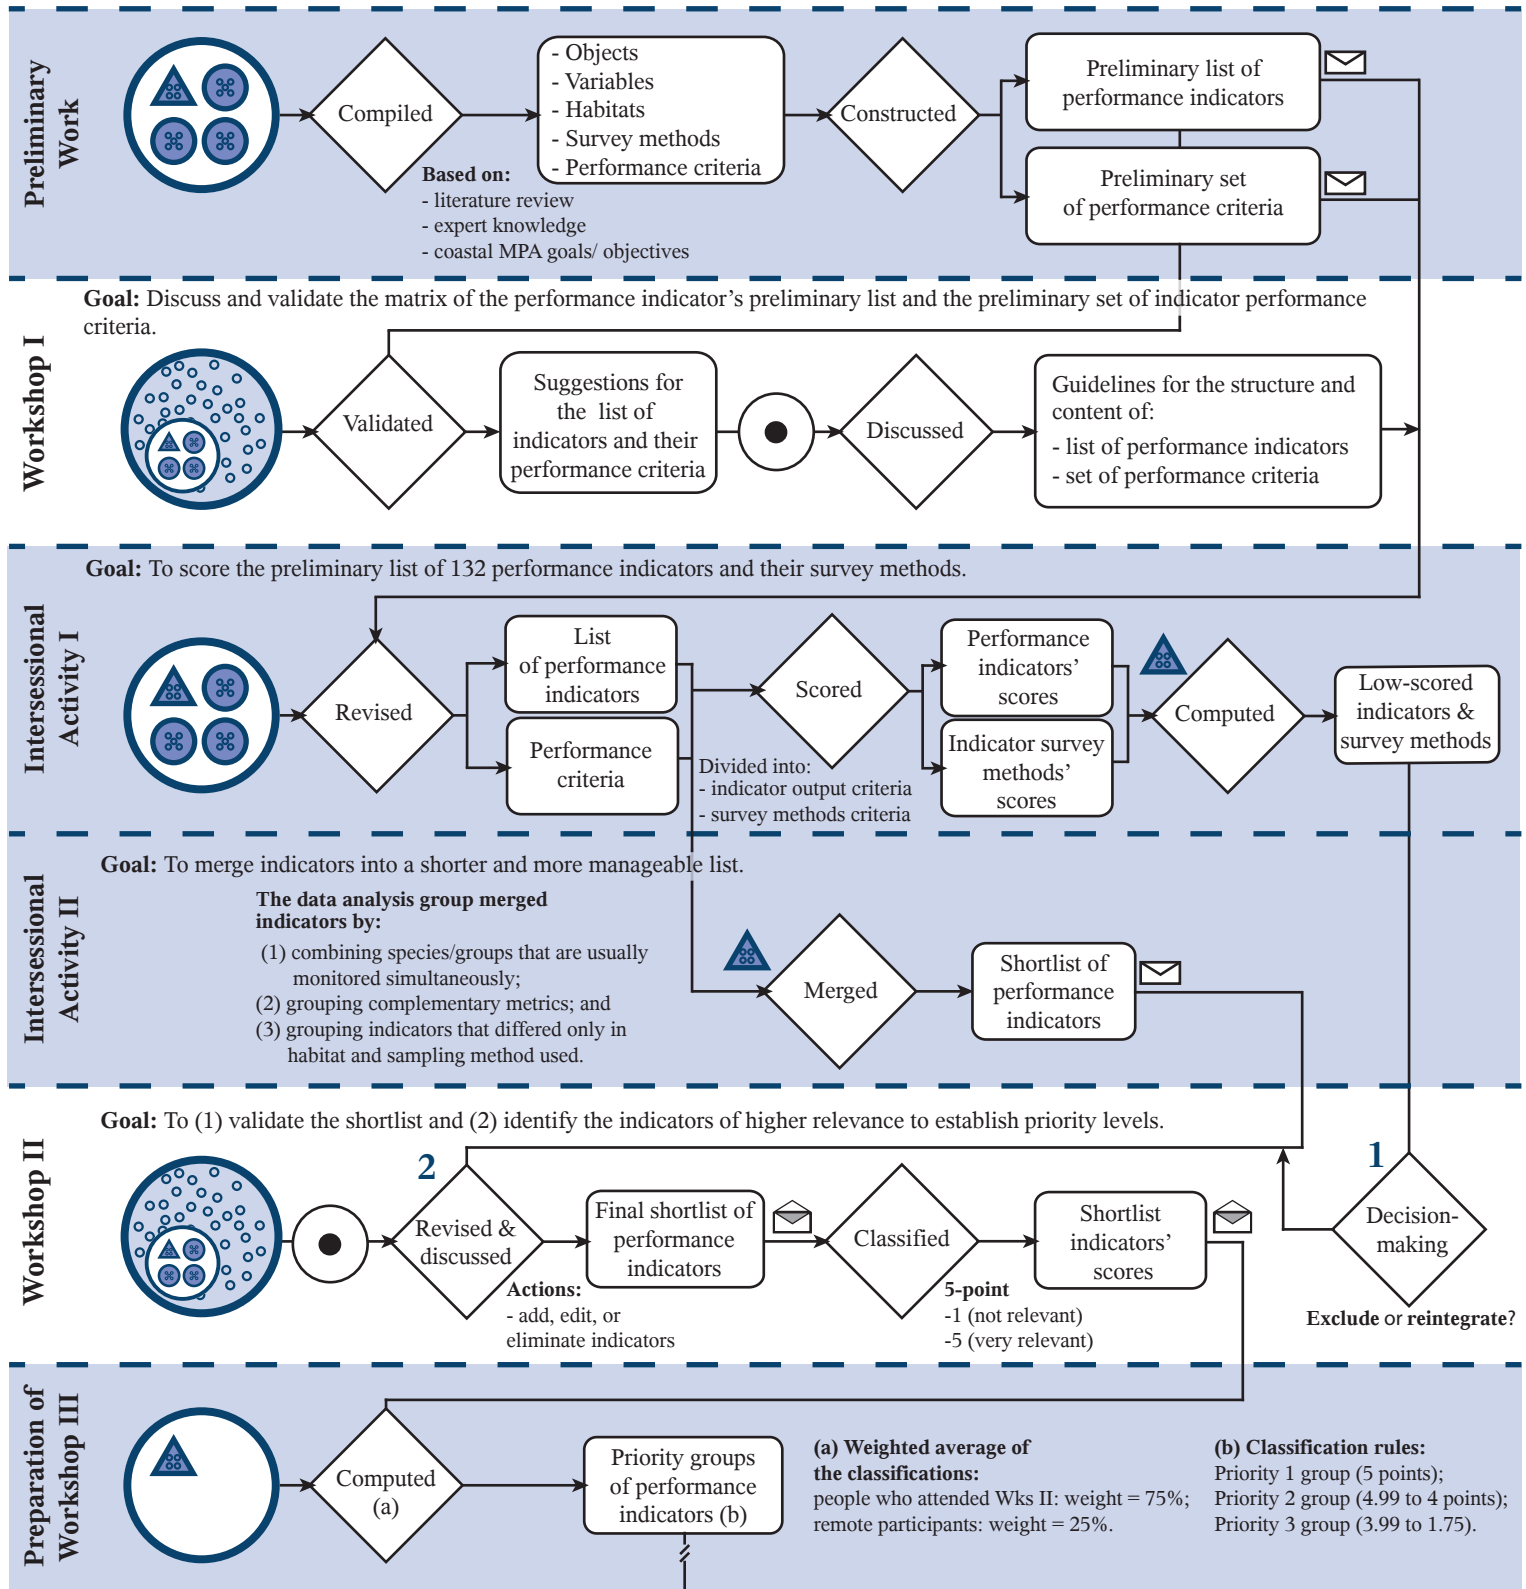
Preliminary Work

Compiled

- Objects
- Variables
- Habitats
- Survey methods
- Performance criteria

Based on:
- literature review
- expert knowledge
- coastal MPA goals/ objectives

Constructed

Preliminary list of performance indicators

Preliminary set of performance criteria

Workshop I

Goal: Discuss and validate the matrix of the performance indicator's preliminary list and the preliminary set of indicator performance criteria.

Validated

Suggestions for the list of indicators and their performance criteria

Discussed

Guidelines for the structure and content of:
- list of performance indicators
- set of performance criteria

Intersessional Activity I

Goal: To score the preliminary list of 132 performance indicators and their survey methods.

Revised

List of performance indicators

Performance criteria

Scored

Divided into:
- indicator output criteria
- survey methods criteria

Performance indicators' scores

Indicator survey methods' scores

Computed

Low-scored indicators & survey methods

Intersessional Activity II

Goal: To merge indicators into a shorter and more manageable list.

The data analysis group merged indicators by:
(1) combining species/groups that are usually monitored simultaneously;
(2) grouping complementary metrics; and
(3) grouping indicators that differed only in habitat and sampling method used.

Merged

Shortlist of performance indicators

Workshop II

Goal: To (1) validate the shortlist and (2) identify the indicators of higher relevance to establish priority levels.

2

Revised & discussed

Actions:
- add, edit, or eliminate indicators

Final shortlist of performance indicators

Classified

5-point
-1 (not relevant)
-5 (very relevant)

Shortlist indicators' scores

1

Decision-making

Exclude or reintegrate?

Preparation of Workshop III

Computed (a)

Priority groups of performance indicators (b)

(a) Weighted average of the classifications:
people who attended Wks II: weight = 75%;
remote participants: weight = 25%.

(b) Classification rules:
Priority 1 group (5 points);
Priority 2 group (4.99 to 4 points);
Priority 3 group (3.99 to 1.75).